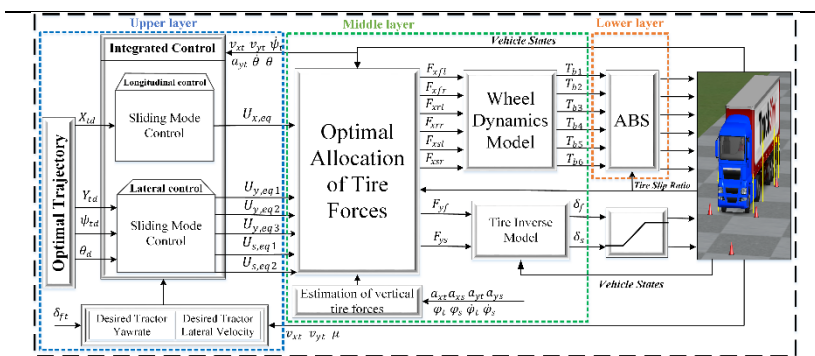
Upper layer

Middle layer

Lower layer

Integrated Control

$v_{xt}$ $v_{yt}$ $\dot{\psi}_t$

$a_{yt}$ $\theta$ $\dot{\theta}$

Vehicle States

Longitudinal control

$X_{td}$

Sliding Mode Control

$U_{x,eq}$

Optimal Trajectory

$Y_{td}$

$\psi_{td}$

$\theta_d$

Lateral control

Sliding Mode Control

$U_{y,eq1}$

$U_{y,eq2}$

$U_{y,eq3}$

$U_{s,eq1}$

$U_{s,eq2}$

Optimal Allocation of Tire Forces

$F_{xfl}$

$F_{xfr}$

$F_{xrl}$

$F_{xrr}$

$F_{xsl}$

$F_{xsr}$

Wheel Dynamics Model

$T_{b1}$

$T_{b2}$

$T_{b3}$

$T_{b4}$

$T_{b5}$

$T_{b6}$

ABS

Tire Slip Ratio

$F_{yf}$

$F_{ys}$

Tire Inverse Model

$\delta_f$

$\delta_s$

Vehicle States

Estimation of vertical tire forces

$a_{xt}$ $a_{xs}$ $a_{yt}$ $a_{ys}$

$\varphi_t$ $\varphi_s$ $\dot{\varphi}_t$ $\dot{\varphi}_s$

$\delta_{ft}$

Desired Tractor Yawrate

Desired Tractor Lateral Velocity

$v_{xt}$ $v_{yt}$ $\mu$